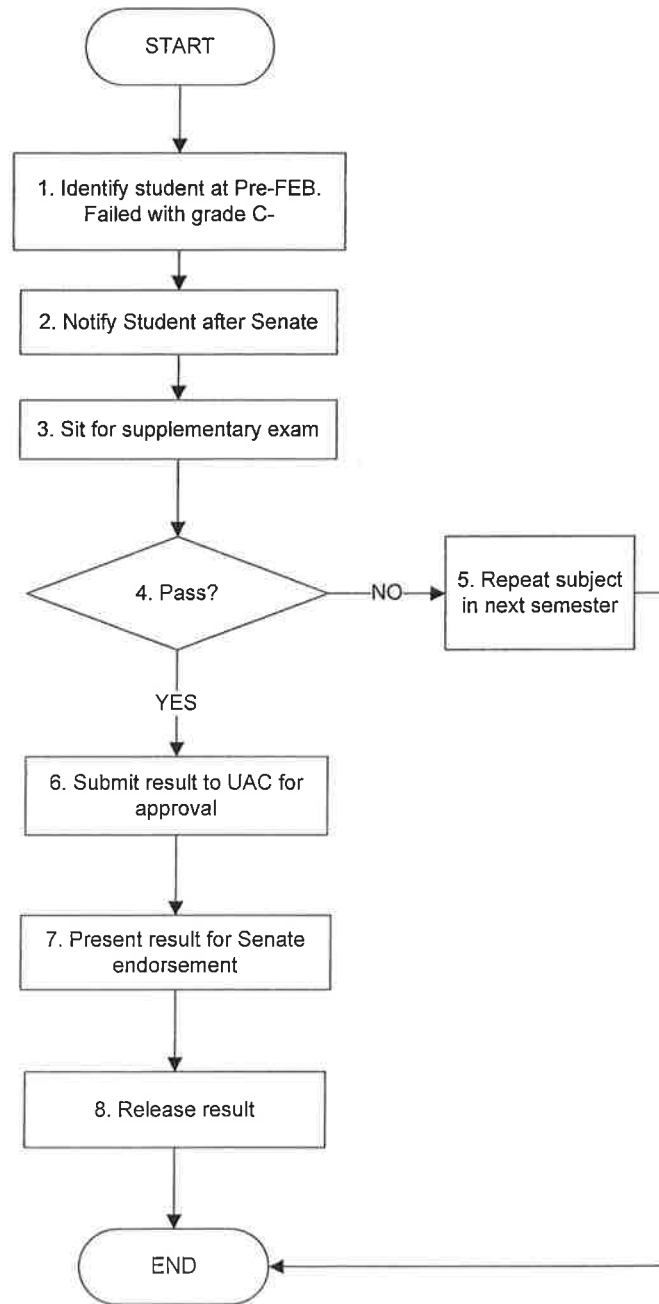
START

1. Identify student at Pre-FEB. Failed with grade C-

2. Notify Student after Senate

3. Sit for supplementary exam

4. Pass?

NO

5. Repeat subject in next semester

YES

6. Submit result to UAC for approval

7. Present result for Senate endorsement

8. Release result

END